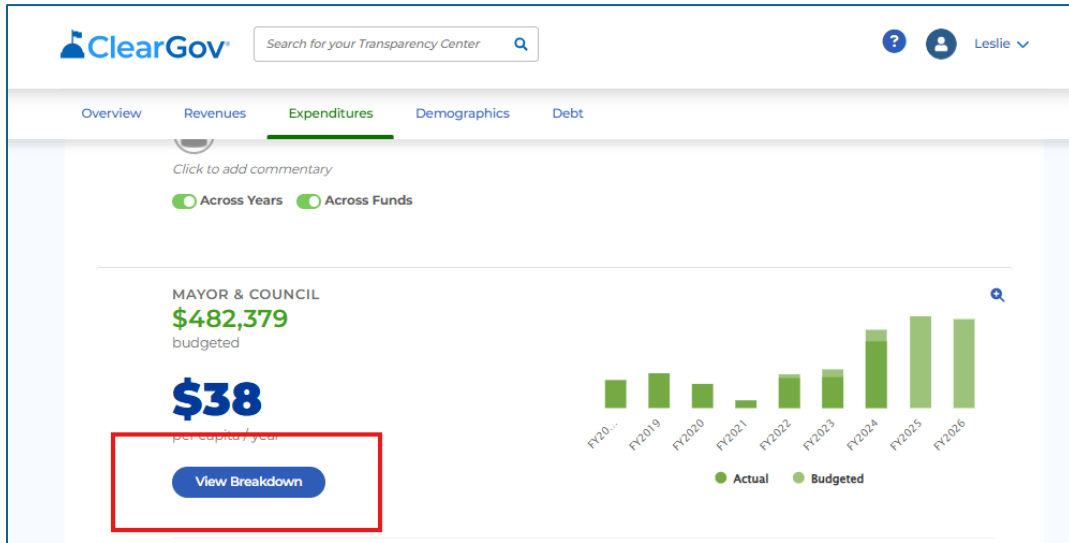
ClearGov

Search for your Transparency Center

Leslie

Overview Revenues Expenditures Demographics Debt

Click to add commentary

Across Years Across Funds

MAYOR & COUNCIL
$482,379
budgeted

$38
per capita / year

View Breakdown

FY20... FY2019 FY2020 FY2021 FY2022 FY2023 FY2024 FY2025 FY2026

Actual Budgeted